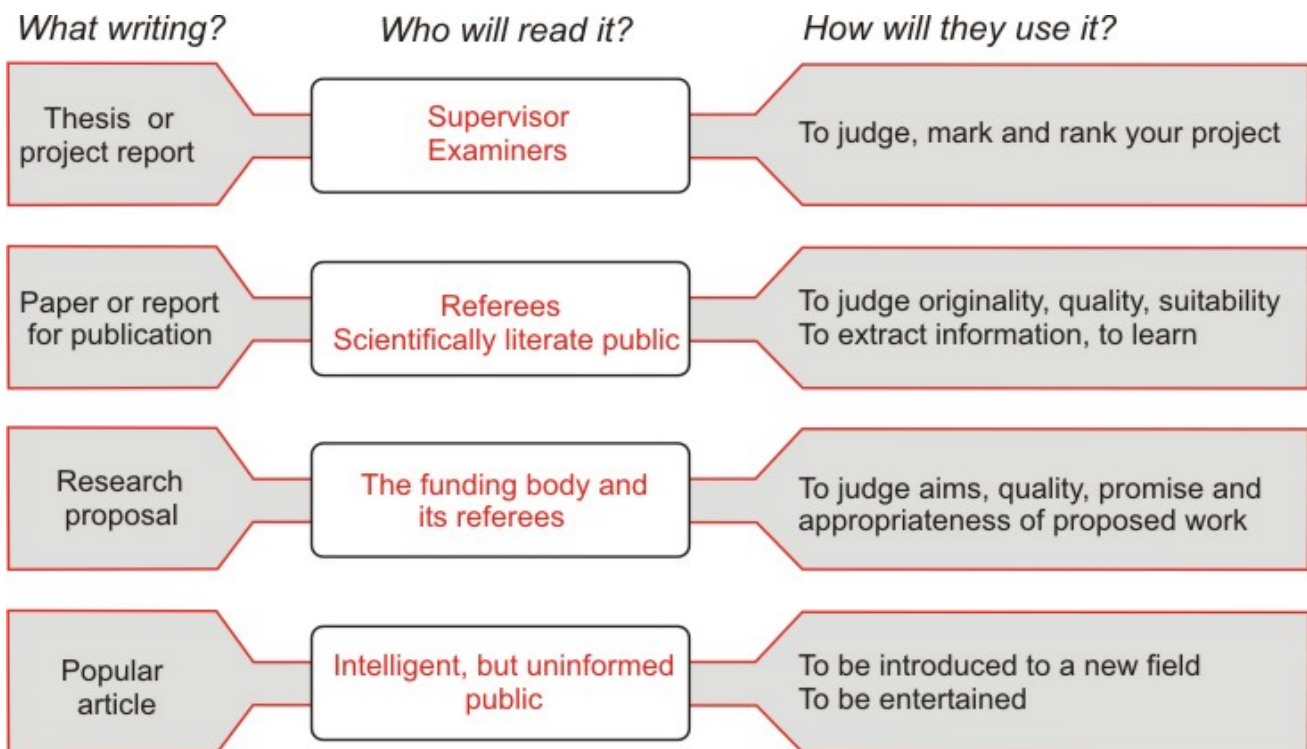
What writing?

Who will read it?

How will they use it?

Thesis or project report

Supervisor
Examiners

To judge, mark and rank your project

Paper or report for publication

Referees
Scientifically literate public

To judge originality, quality, suitability
To extract information, to learn

Research proposal

The funding body and its referees

To judge aims, quality, promise and appropriateness of proposed work

Popular article

Intelligent, but uninformed public

To be introduced to a new field
To be entertained